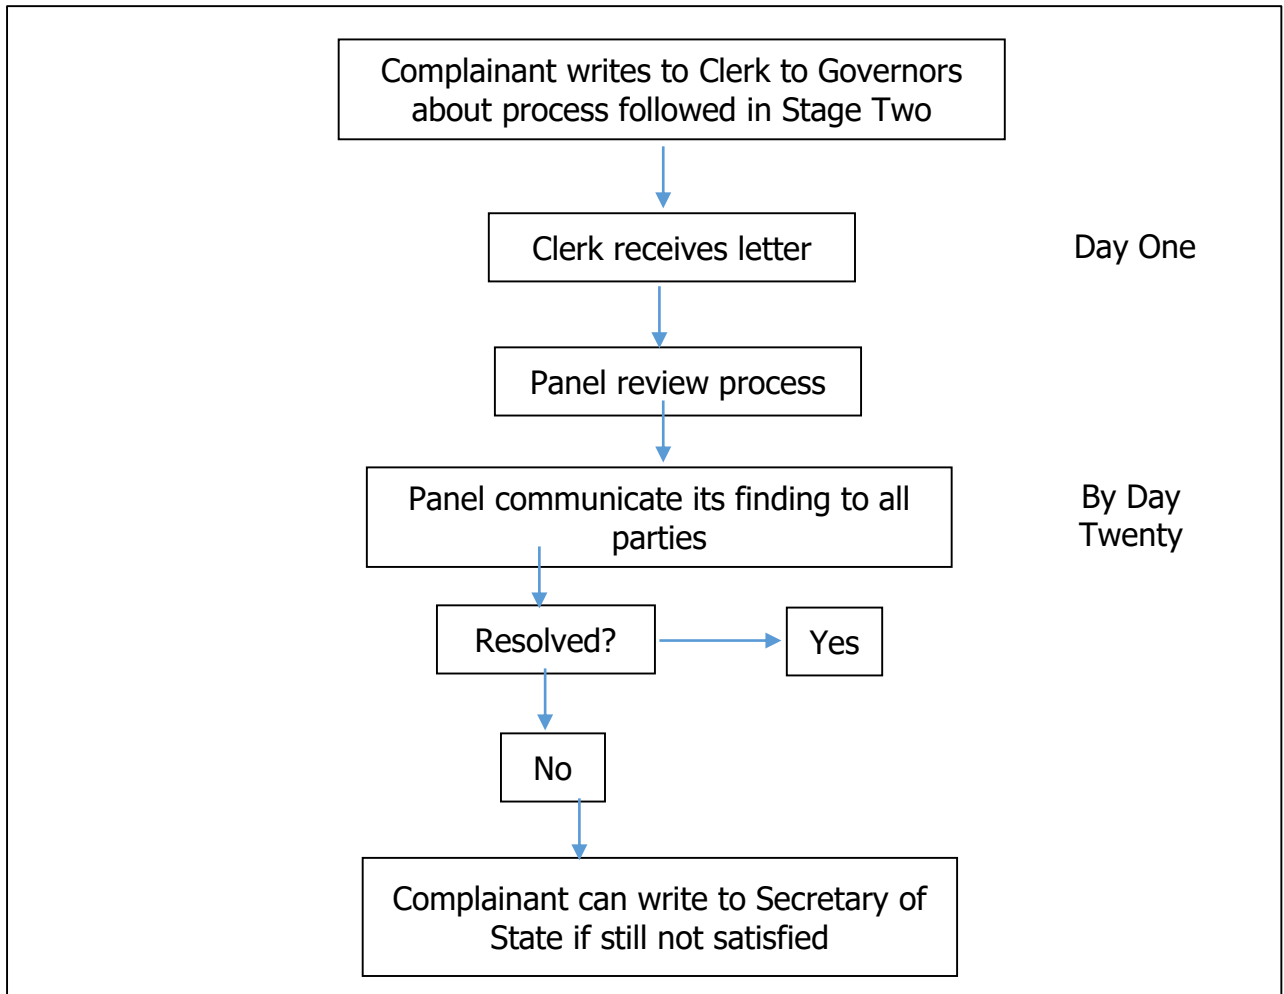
Complainant writes to Clerk to Governors about process followed in Stage Two

Clerk receives letter

Day One

Panel review process

Panel communicate its finding to all parties

By Day Twenty

Resolved?

Yes

No

Complainant can write to Secretary of State if still not satisfied